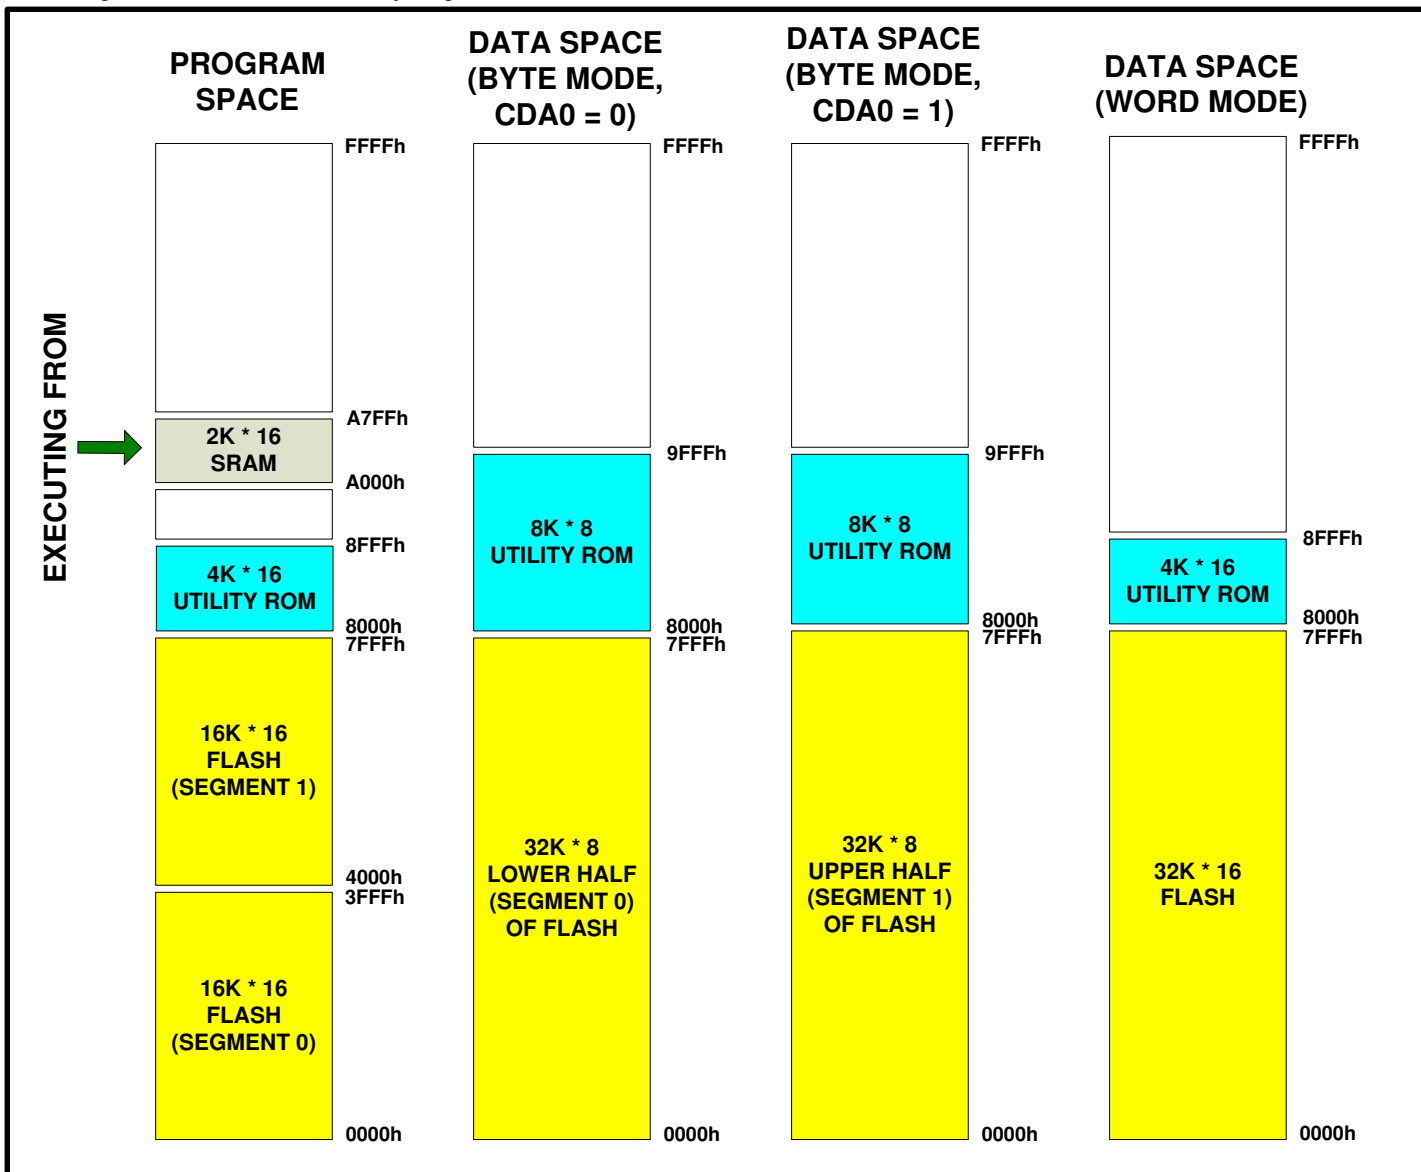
EXECUTING FROM

PROGRAM SPACE

FFFFh

A7FFh

2K * 16
SRAM

A000h

8FFFh

4K * 16
UTILITY ROM

8000h
7FFFh

16K * 16
FLASH
(SEGMENT 1)

4000h
3FFFh

16K * 16
FLASH
(SEGMENT 0)

0000h

DATA SPACE (BYTE MODE, CDA0 = 0)

FFFFh

9FFFh

8K * 8
UTILITY ROM

8000h
7FFFh

32K * 8
LOWER HALF
(SEGMENT 0)
OF FLASH

0000h

DATA SPACE (BYTE MODE, CDA0 = 1)

FFFFh

9FFFh

8K * 8
UTILITY ROM

8000h
7FFFh

32K * 8
UPPER HALF
(SEGMENT 1)
OF FLASH

0000h

DATA SPACE (WORD MODE)

FFFFh

8FFFh

4K * 16
UTILITY ROM

8000h
7FFFh

32K * 16
FLASH

0000h